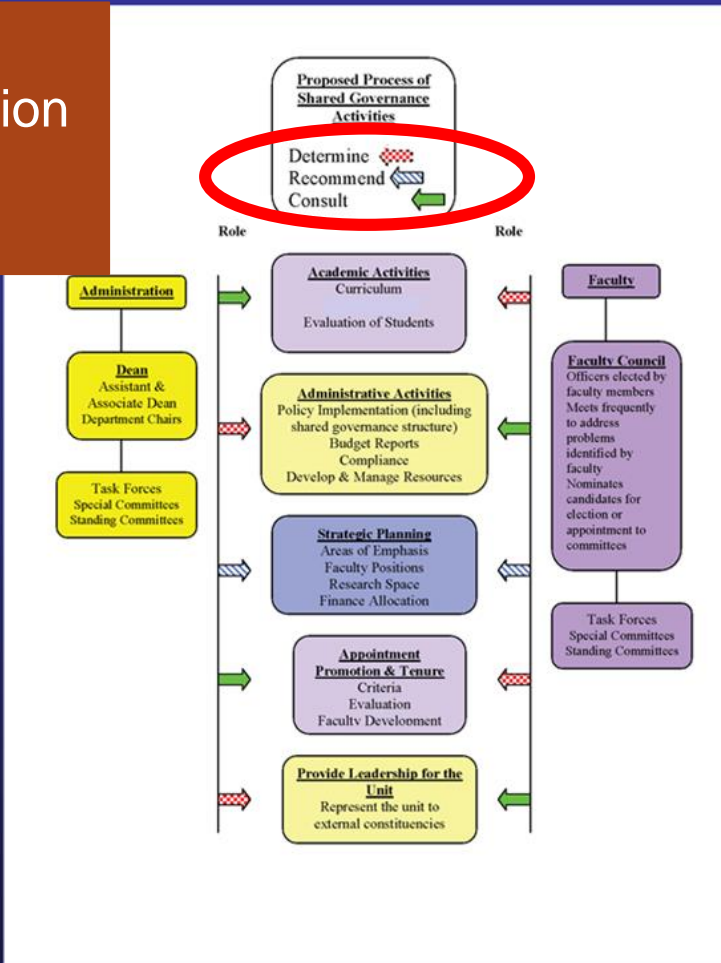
ion

Proposed Process of Shared Governance Activities

Determine
Recommend
Consult

Role

Role

Administration

Dean
Assistant & Associate Dean
Department Chairs

Task Forces
Special Committees
Standing Committees

Academic Activities
Curriculum
Evaluation of Students

Administrative Activities
Policy Implementation (including shared governance structure)
Budget Reports
Compliance
Develop & Manage Resources

Strategic Planning
Areas of Emphasis
Faculty Positions
Research Space
Finance Allocation

Appointment Promotion & Tenure
Criteria
Evaluation
Faculty Development

Provide Leadership for the Unit
Represent the unit to external constituencies

Faculty

Faculty Council
Officers elected by faculty members
Meets frequently to address problems identified by faculty
Nominates candidates for election or appointment to committees

Task Forces
Special Committees
Standing Committees